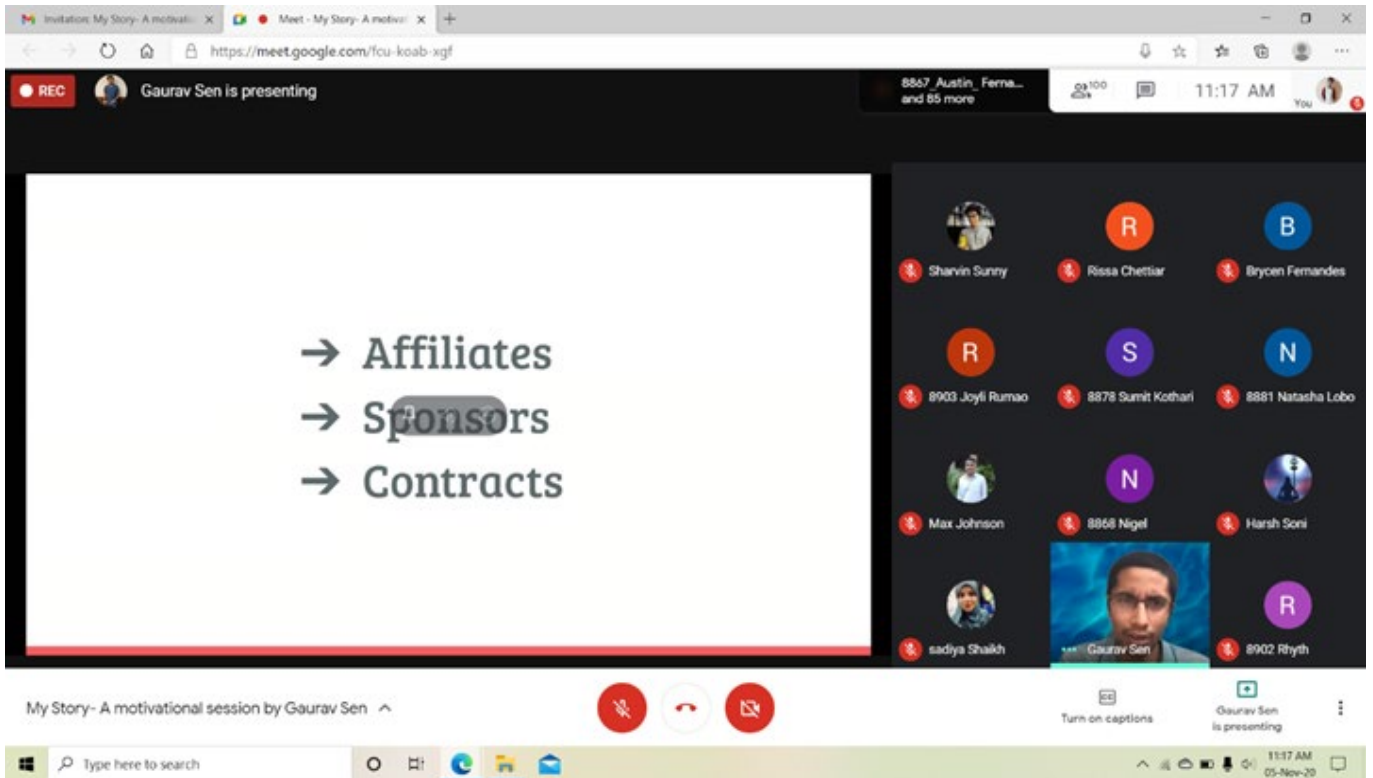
Invitation: My Story- A motivatio ×
Meet - My Story- A motiva ×
+
https://meet.google.com/fcu-koab-xgf

REC
Gaurav Sen is presenting
8867_Austin_Ferna... and 85 more
100
11:17 AM
You

→ Affiliates
→ Sponsors
→ Contracts

Sharvin Sunny
R
Rissa Chettiar
B
Brycen Fernandes
R
8903 Joyli Rumao
S
8878 Sumit Kothari
N
8881 Natasha Lobo
Max Johnson
N
8868 Nigel
Harsh Soni
sadiya Shaikh
Gaurav Sen
R
8902 Rhyth

My Story- A motivational session by Gaurav Sen
Turn on captions
Gaurav Sen is presenting

Type here to search
11:17 AM
05-Nov-20